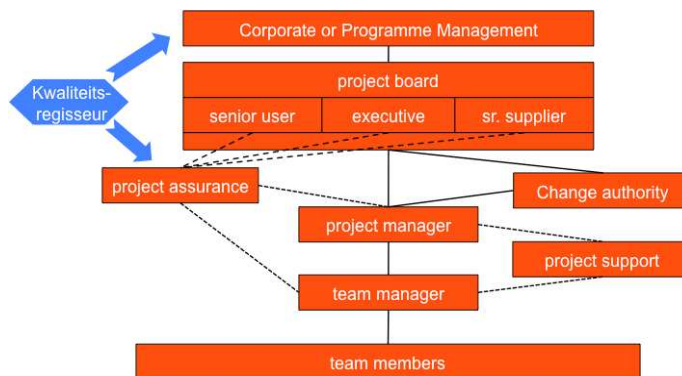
Corporate or Programme Management

Kwaliteits-regisseur

project board

senior user

executive

sr. supplier

project assurance

Change authority

project manager

project support

team manager

team members